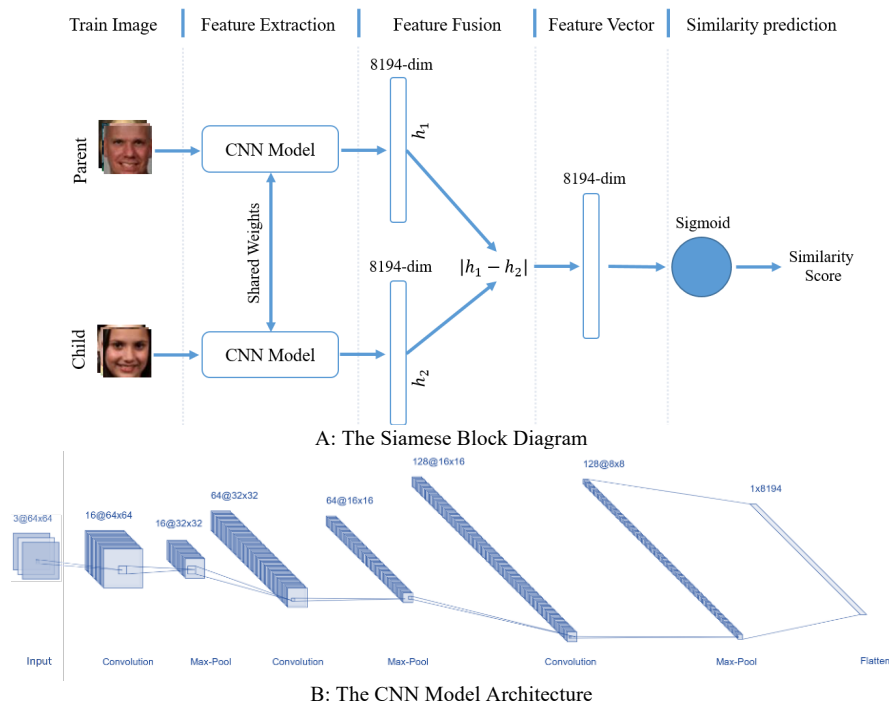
Train Image | Feature Extraction | Feature Fusion | Feature Vector | Similarity prediction

8194-dim

Parent

CNN Model

$h_1$

Shared Weights

8194-dim

Sigmoid

$|h_1 - h_2|$

Similarity Score

8194-dim

Child

CNN Model

$h_2$

A: The Siamese Block Diagram

3@64x64

16@64x64

16@32x32

64@32x32

64@16x16

128@16x16

128@8x8

1x8194

Input

Convolution

Max-Pool

Convolution

Max-Pool

Convolution

Max-Pool

Flatten

B: The CNN Model Architecture